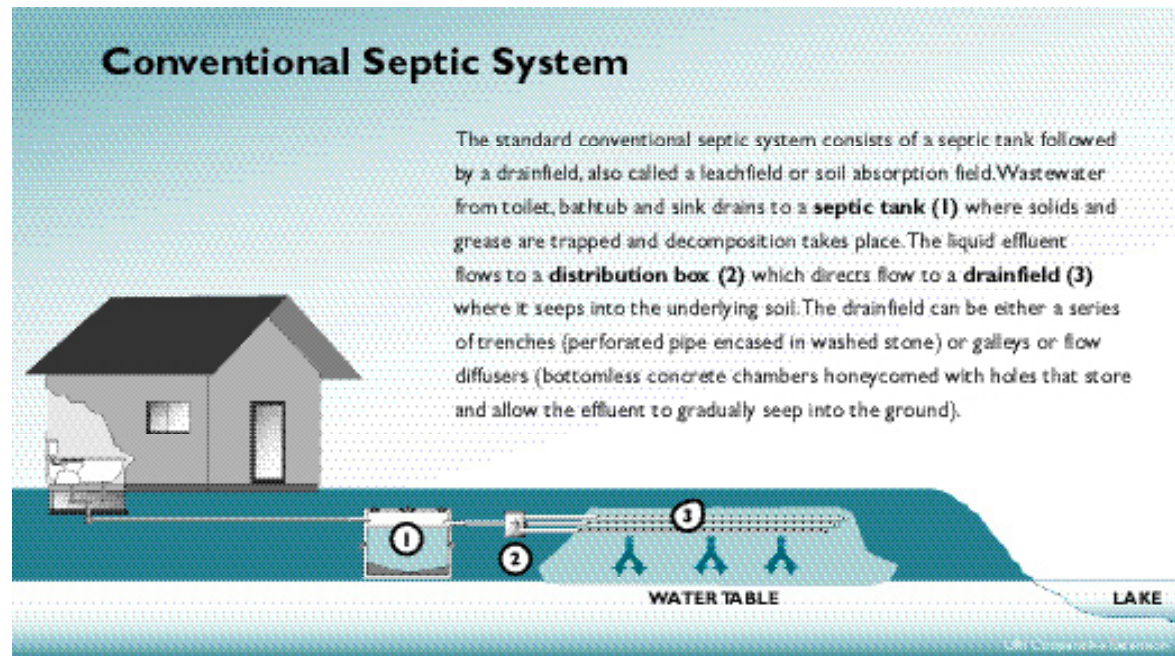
Conventional Septic System

The standard conventional septic system consists of a septic tank followed by a drainfield, also called a leachfield or soil absorption field. Wastewater from toilet, bathtub and sink drains to a **septic tank (1)** where solids and grease are trapped and decomposition takes place. The liquid effluent flows to a **distribution box (2)** which directs flow to a **drainfield (3)** where it seeps into the underlying soil. The drainfield can be either a series of trenches (perforated pipe encased in washed stone) or galleys or flow diffusers (bottomless concrete chambers honeycomed with holes that store and allow the effluent to gradually seep into the ground).

1

2

3

WATER TABLE

LAKE

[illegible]